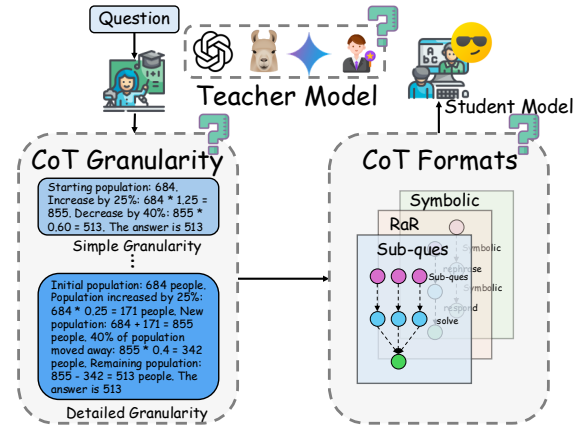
Question

Teacher Model

Student Model

CoT Granularity

Starting population: 684. Increase by 25%: 684 * 1.25 = 855. Decrease by 40%: 855 * 0.60 = 513. The answer is 513

Simple Granularity

⋮

Initial population: 684 people. Population increased by 25%: 684 * 0.25 = 171 people. New population: 684 + 171 = 855 people. 40% of population moved away: 855 * 0.4 = 342 people. Remaining population: 855 - 342 = 513 people. The answer is 513

Detailed Granularity

CoT Formats

Symbolic

RaR

Sub-ques

Symbolic

rephrase

Symbolic

respond

Sub-ques

solve